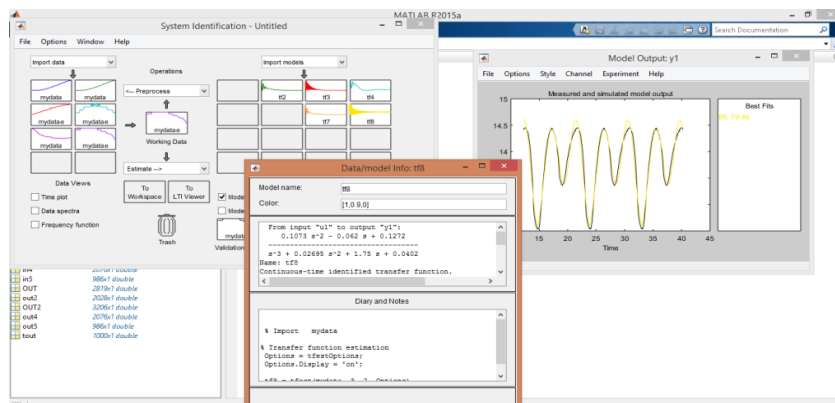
MATLAB R2015a

Search Documentation

System Identification - Untitled

File Options Window Help

Import data

Operations

Import models

mydata mydata

<-- Preprocess

tf2 tf3 tf4

mydatae mydatae

mydatae

tf7 tf8

mydatae mydatae

Working Data

Estimate -->

Data Views

To Workspace

To LTI Viewer

Time plot

Data spectra

Frequency function

Trash

Model

Model

Validation

mydat

Model Output: y1

File Options Style Channel Experiment Help

Measured and simulated model output

Best Fits

tf8: 79.46

15

14.5

14

15 20 25 30 35 40 45

Time

Data/model Info: tf8

Model name: tf8

Color: [1,0.9,0]

From input "u1" to output "y1":

$\frac{0.1073 s^2 - 0.062 s + 0.1272}{s^3 + 0.02695 s^2 + 1.75 s + 0.0402}$

Name: tf8

Continuous-time identified transfer function.

Diary and Notes

% Import mydata

% Transfer function estimation

Options = tfestOptions;

Options.Display = 'on';

tf8 = tfest(mydata, 3, 2, Options)

in4 2076x1 double

in5 986x1 double

OUT 2819x1 double

out2 2028x1 double

OUT2 3206x1 double

out4 2076x1 double

out5 986x1 double

tout 1000x1 double